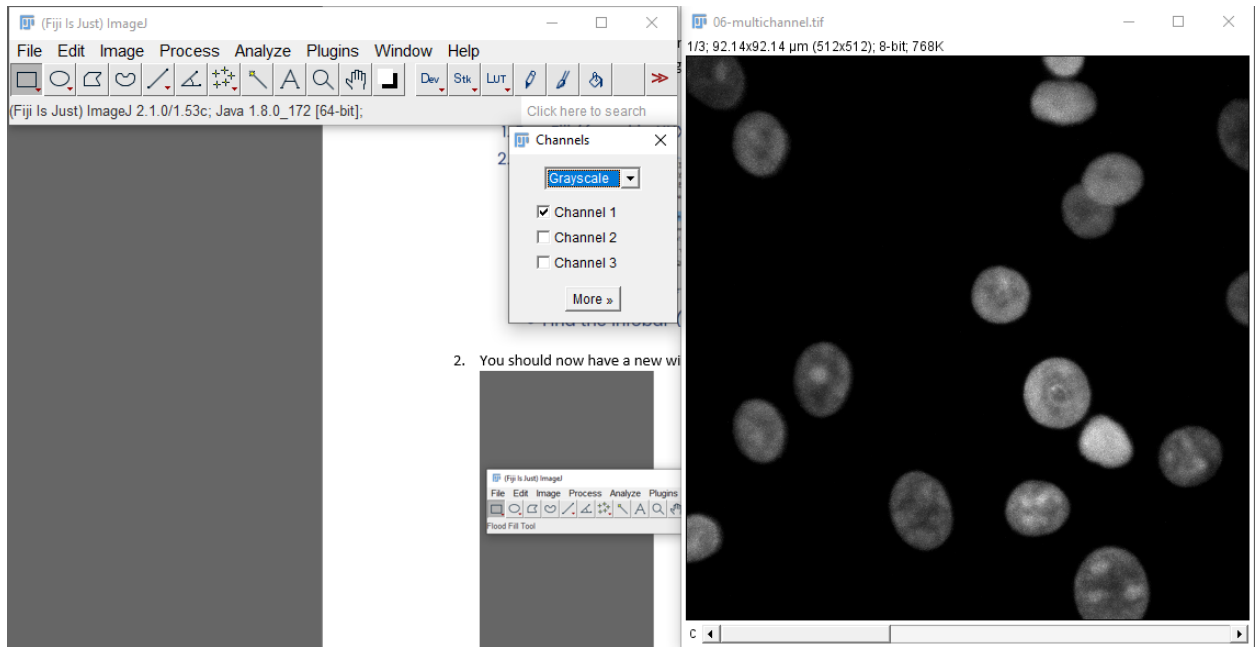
(Fiji Is Just) ImageJ

File Edit Image Process Analyze Plugins Window Help

Dev Stk LUT

(Fiji Is Just) ImageJ 2.1.0/1.53c; Java 1.8.0_172 [64-bit];

Click here to search

Channels

Grayscale

Channel 1

Channel 2

Channel 3

More »

2. You should now have a new wi

(Fiji Is Just) ImageJ

File Edit Image Process Analyze Plugins

Flood Fill Tool

06-multichannel.tif

1/3; 92.14x92.14 µm (512x512); 8-bit; 768K

c